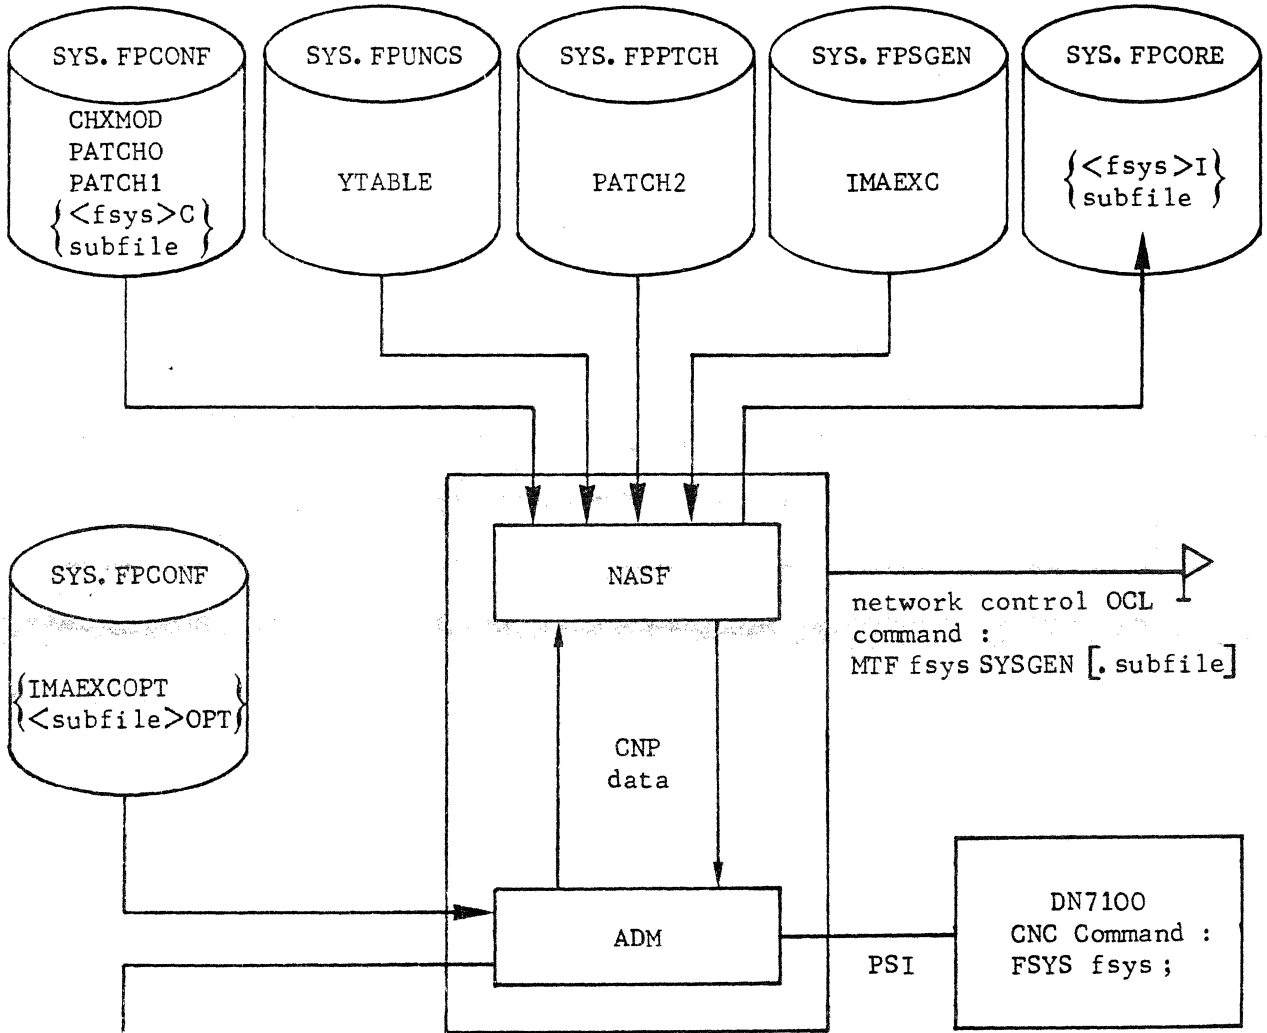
SYS. FPCONF

CHXMOD
PATCHO
PATCH1
$\left\{ \begin{matrix} \text{<fsys>C} \\ \text{subfile} \end{matrix} \right\}$

SYS. FPUNCS

YTABLE

SYS. FPPTCH

PATCH2

SYS. FPSGEN

IMAEXC

SYS. FPCORE

$\left\{ \begin{matrix} \text{<fsys>I} \\ \text{subfile} \end{matrix} \right\}$

SYS. FPCONF

$\left\{ \begin{matrix} \text{IMAEXCOPT} \\ \text{<subfile>OPT} \end{matrix} \right\}$

NASF

network control OCL command :
MTF fsys SYSGEN [. subfile]

CNP
data

ADM

PSI

DN7100
CNC Command :
FSYS fsys ;